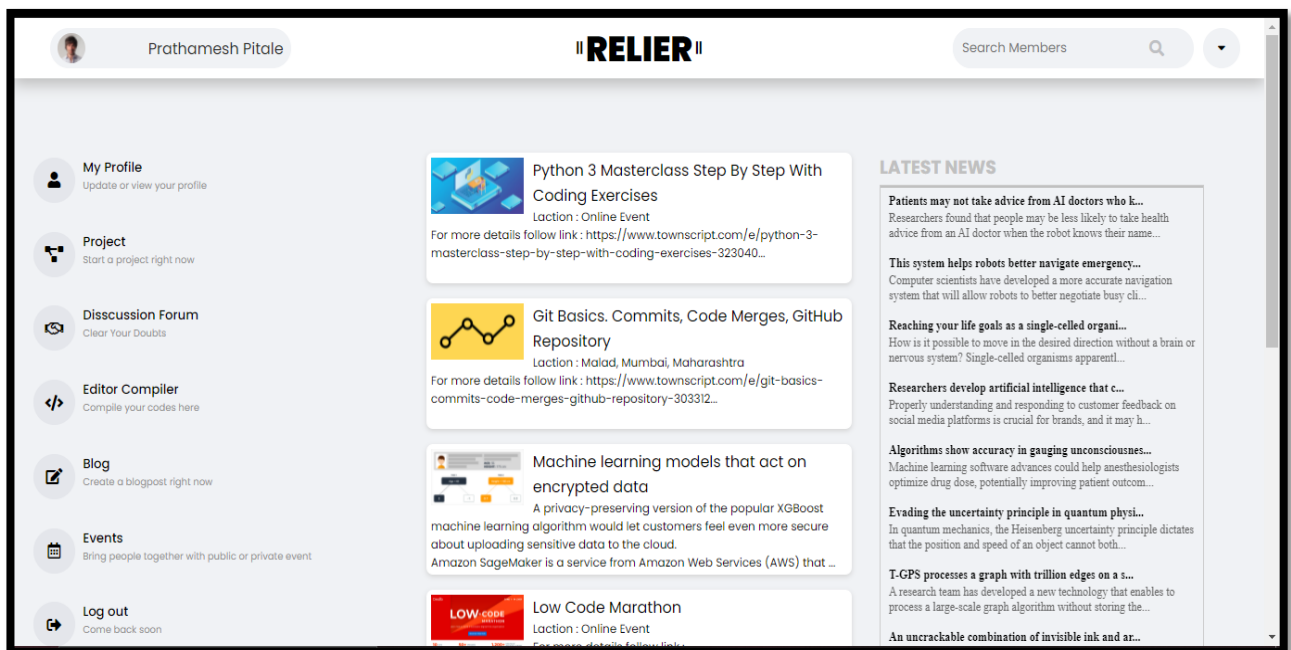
Prathamesh Pitale

RELIER

Search Members

My Profile
Update or view your profile

Project
Start a project right now

Disscussion Forum
Clear Your Doubts

Editor Compiler
Compile your codes here

Blog
Create a blogpost right now

Events
Bring people together with public or private event

Log out
Come back soon

Python 3 Masterclass Step By Step With Coding Exercises
Laction : Online Event
For more details follow link : https://www.townscript.com/e/python-3-masterclass-step-by-step-with-coding-exercises-323040...

Git Basics. Commits, Code Merges, GitHub Repository
Laction : Malad, Mumbai, Maharashtra
For more details follow link : https://www.townscript.com/e/git-basics-commits-code-merges-github-repository-303312...

Machine learning models that act on encrypted data
A privacy-preserving version of the popular XGBoost machine learning algorithm would let customers feel even more secure about uploading sensitive data to the cloud.
Amazon SageMaker is a service from Amazon Web Services (AWS) that ...

LOW-CODE
Low Code Marathon
Laction : Online Event
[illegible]

LATEST NEWS

Patients may not take advice from AI doctors who k...
Researchers found that people may be less likely to take health advice from an AI doctor when the robot knows their name...

This system helps robots better navigate emergency...
Computer scientists have developed a more accurate navigation system that will allow robots to better negotiate busy cli...

Reaching your life goals as a single-celled organi...
How is it possible to move in the desired direction without a brain or nervous system? Single-celled organisms apparentl...

Researchers develop artificial intelligence that c...
Properly understanding and responding to customer feedback on social media platforms is crucial for brands, and it may h...

Algorithms show accuracy in gauging unconsciousnes...
Machine learning software advances could help anesthesiologists optimize drug dose, potentially improving patient outcom...

Evading the uncertainty principle in quantum physi...
In quantum mechanics, the Heisenberg uncertainty principle dictates that the position and speed of an object cannot both...

T-GPS processes a graph with trillion edges on a s...
A research team has developed a new technology that enables to process a large-scale graph algorithm without storing the...

An uncrackable combination of invisible ink and ar...